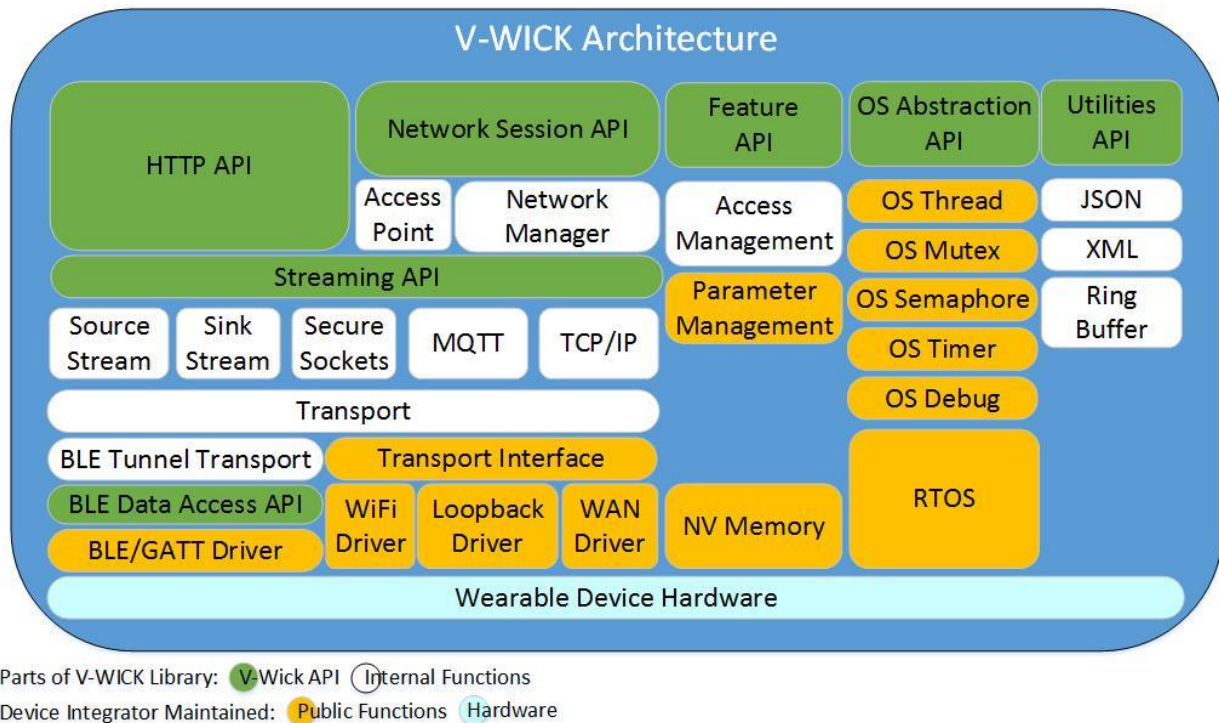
V-WICK Architecture

HTTP API

Network Session API

Access Point

Network Manager

Feature API

OS Abstraction API

Utilities API

Access Management

OS Thread

JSON

OS Mutex

XML

Streaming API

Parameter Management

OS Semaphore

Ring Buffer

Source Stream

Sink Stream

Secure Sockets

MQTT

TCP/IP

OS Timer

OS Debug

Transport

BLE Tunnel Transport

Transport Interface

RTOS

BLE Data Access API

WiFi Driver

Loopback Driver

WAN Driver

NV Memory

BLE/GATT Driver

Wearable Device Hardware

Parts of V-WICK Library: V-Wick API Internal Functions

Device Integrator Maintained: Public Functions Hardware